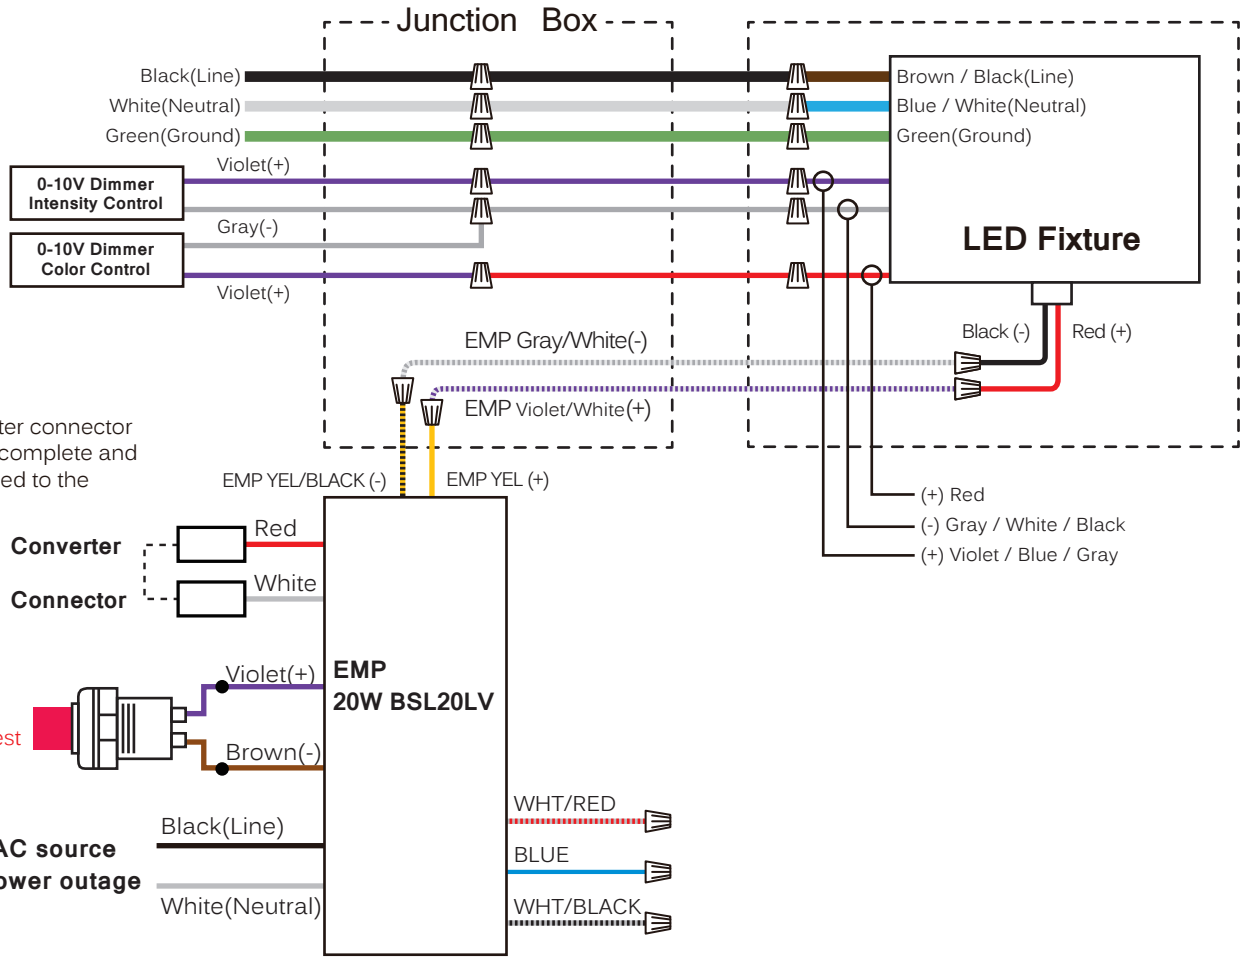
Junction Box

Black(Line)
White(Neutral)
Green(Ground)
Violet(+)
0-10V Dimmer Intensity Control
Gray(-)
0-10V Dimmer Color Control
Violet(+)

Brown / Black(Line)
Blue / White(Neutral)
Green(Ground)

LED Fixture

Black (-)
Red (+)

EMP Gray/White(-)
EMP Violet/White(+)

ter connector
complete and
ed to the

EMP YEL/BLACK (-)
EMP YEL (+)

(+) Red
(-) Gray / White / Black
(+) Violet / Blue / Gray

Converter
Connector
Red
White

Violet(+)
Brown(-)
est

EMP
20W BSL20LV

AC source
ower outage
Black(Line)
White(Neutral)

WHT/RED
BLUE
WHT/BLACK